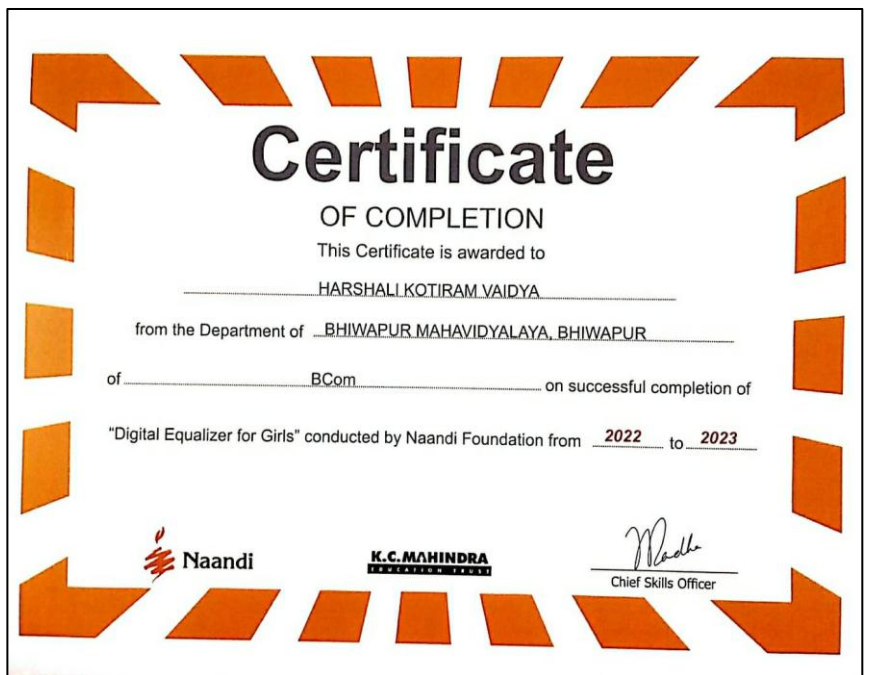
Certificate

OF COMPLETION

This Certificate is awarded to

HARSHALI KOTIRAM VAIDYA

from the Department of BHIWAPUR MAHAVIDYALAYA, BHIWAPUR

of BCom on successful completion of

"Digital Equalizer for Girls" conducted by Naandi Foundation from 2022 to 2023

Naandi

K.C.MAHINDRA EDUCATION TRUST

Chief Skills Officer